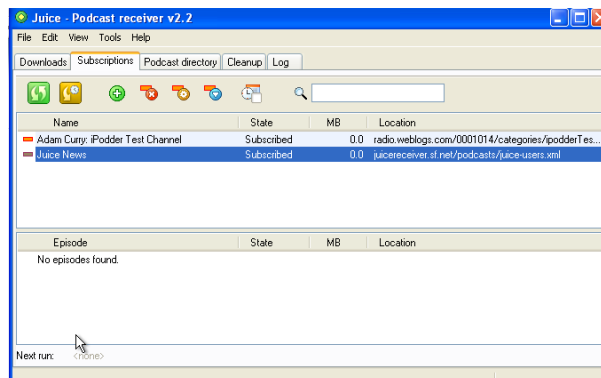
Juice - Podcast receiver v2.2

File Edit View Tools Help

Downloads Subscriptions Podcast directory Cleanup Log

| Name | State | MB | Location |
|---|---|---|---|
| Adam Curry: iPodder Test Channel | Subscribed | 0.0 | radio.weblogs.com/0001014/categories/ipodderTes... |
| Juice News | Subscribed | 0.0 | juicereceiver.sf.net/podcasts/juice-users.xml |

| Episode | State | MB | Location |
|---|---|---|---|
| No episodes found. | | | |

Next run: <none>